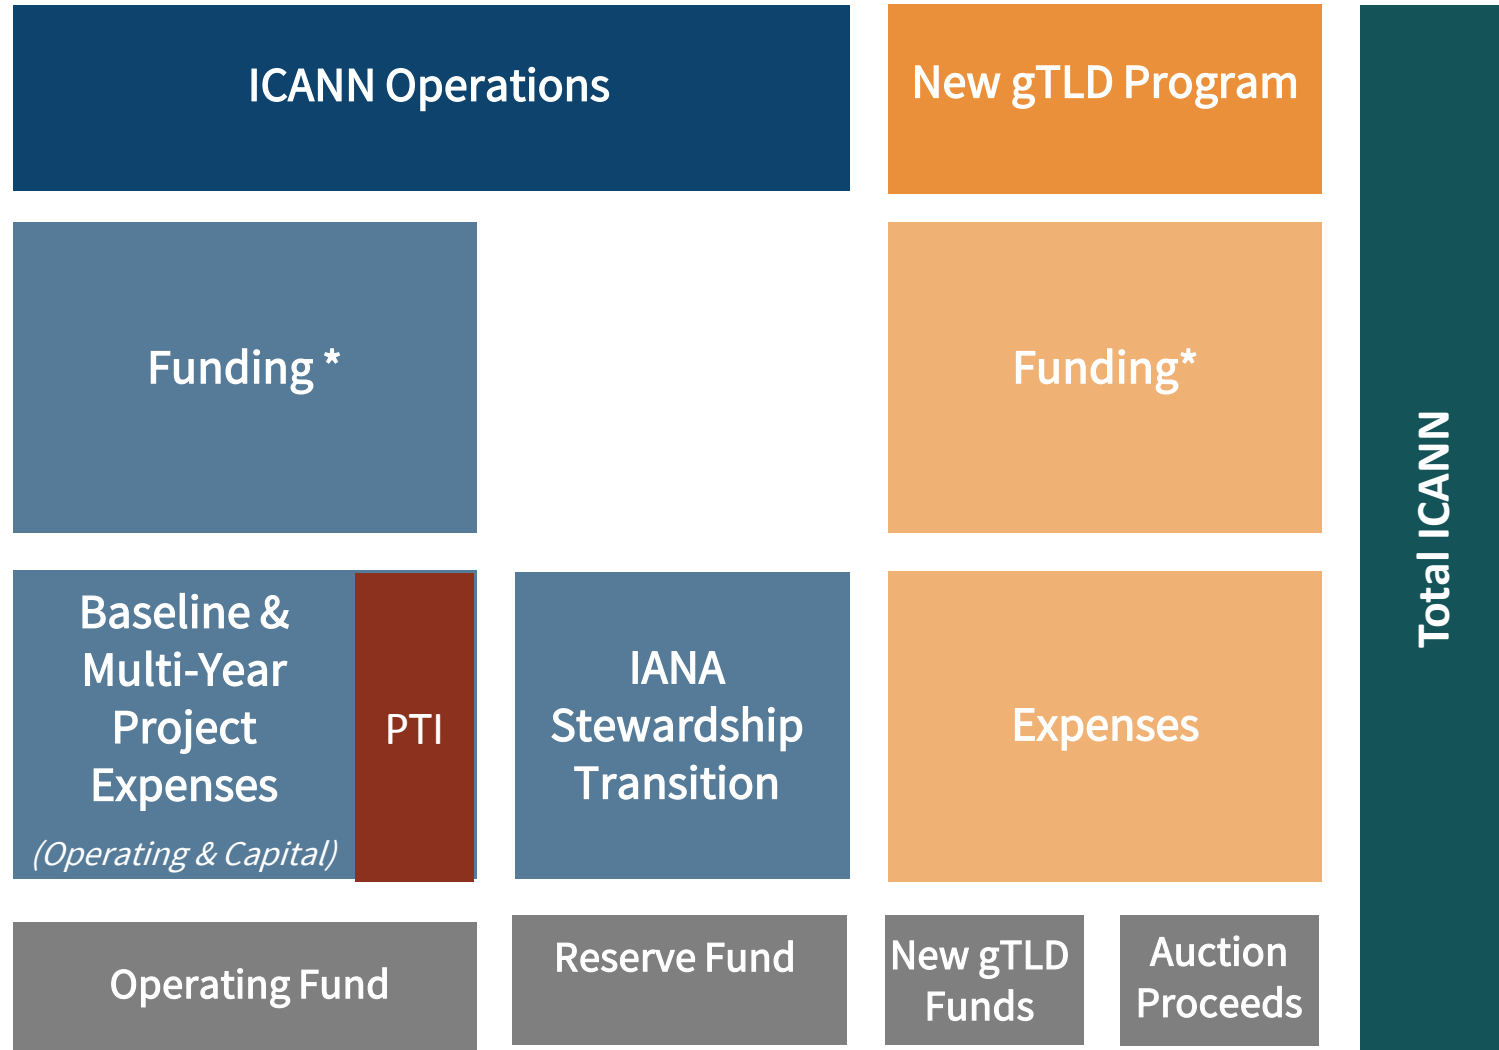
ICANN Operations

New gTLD Program

Total ICANN

Funding *

Funding*

Baseline & Multi-Year Project Expenses

(Operating & Capital)

PTI

IANA Stewardship Transition

Expenses

Operating Fund

Reserve Fund

New gTLD Funds

Auction Proceeds